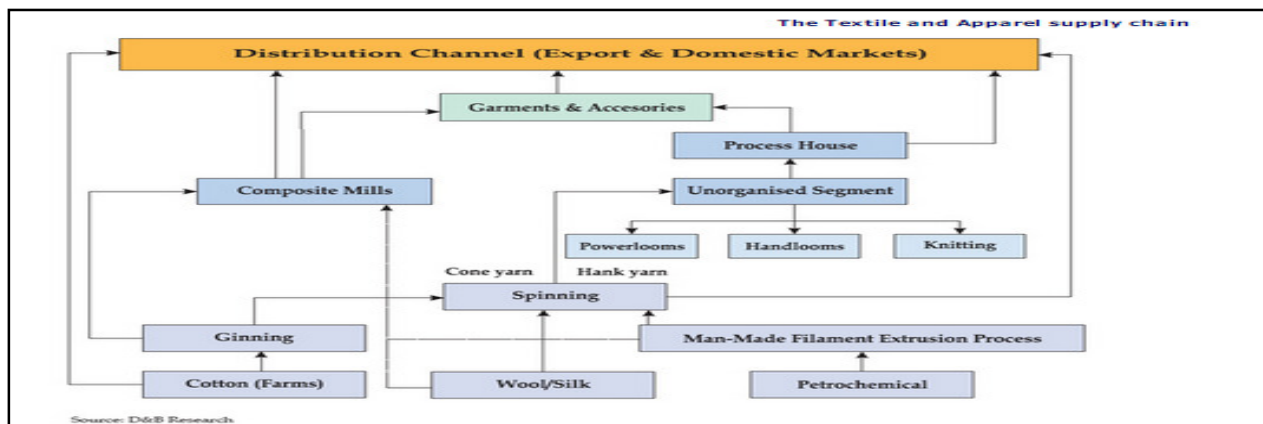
The Textile and Apparel supply chain

Distribution Channel (Export & Domestic Markets)

Garments & Accesories

Process House

Composite Mills

Unorganised Segment

Powerlooms

Handlooms

Knitting

Cone yarn

Hank yarn

Spinning

Ginning

Man-Made Filament Extrusion Process

Cotton (Farms)

Wool/Silk

Petrochemical

Source: D&B Research